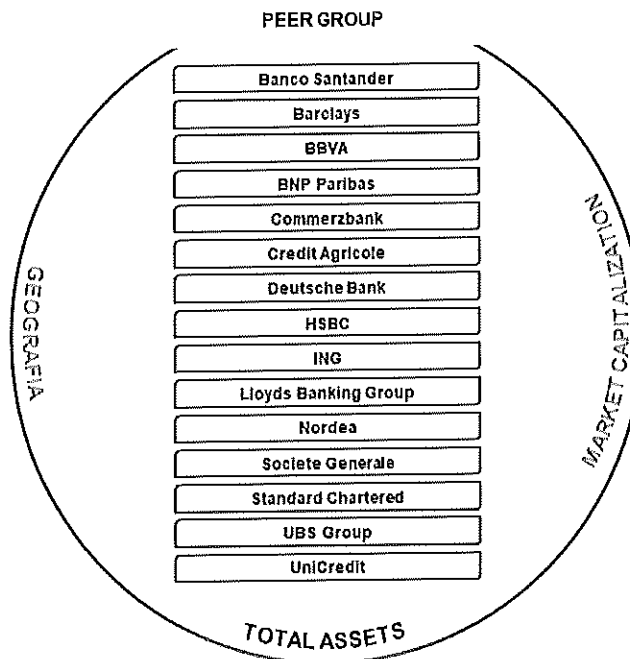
PEER GROUP

Banco Santander

Barclays

BBVA

BNP Paribas

Commerzbank

Credit Agricole

Deutsche Bank

HSBC

ING

Lloyds Banking Group

Nordea

Societe Generale

Standard Chartered

UBS Group

UniCredit

GEOGRAFIA

MARKET CAPITALIZATION

TOTAL ASSETS